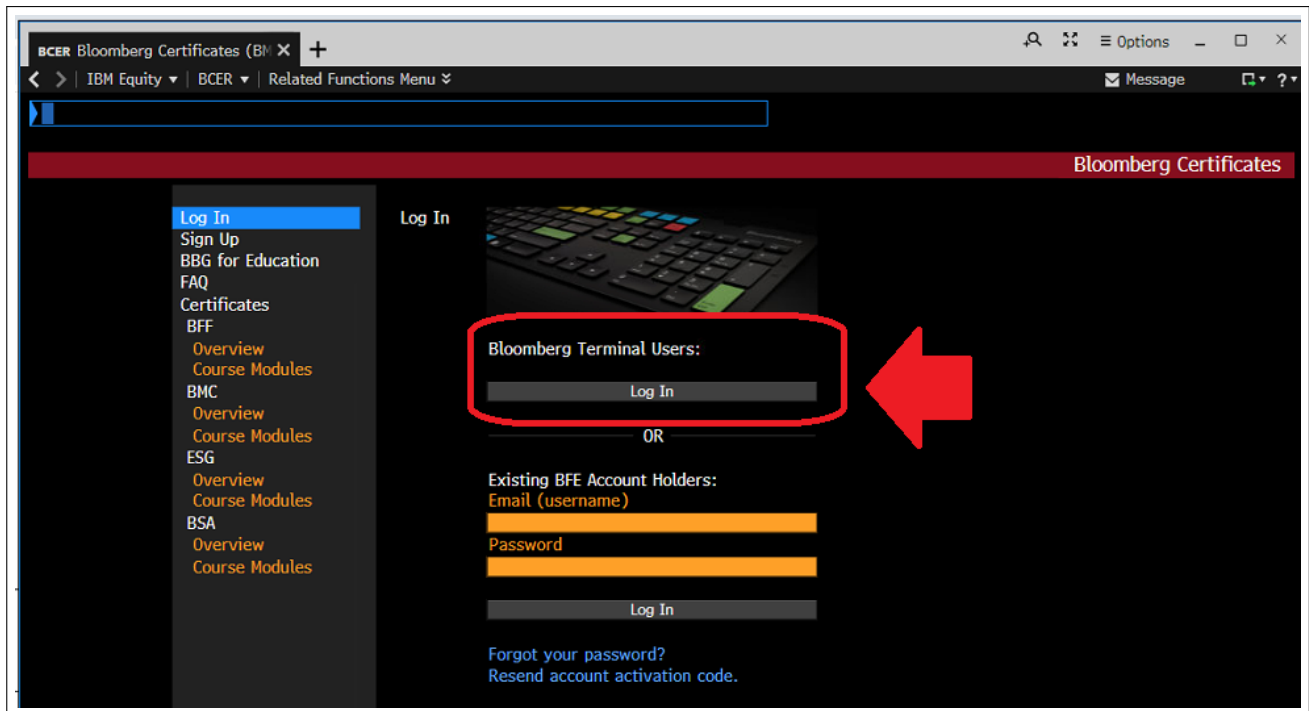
BCER Bloomberg Certificates (BM ✕ +

≡ Options

< > | IBM Equity ▾ | BCER ▾ | Related Functions Menu

Message

Bloomberg Certificates

Log In
Sign Up
BBG for Education
FAQ
Certificates
BFF
Overview
Course Modules
BMC
Overview
Course Modules
ESG
Overview
Course Modules
BSA
Overview
Course Modules

Log In

Bloomberg Terminal Users:

Log In

OR

Existing BFE Account Holders:
Email (username)

Password

Log In

Forgot your password?
Resend account activation code.